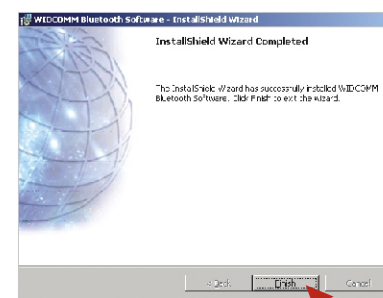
WIDCOMM Bluetooth Software - InstallShield Wizard

InstallShield Wizard Completed

The InstallShield Wizard has successfully installed WIDCOMM Bluetooth Software. Click Finish to exit the wizard.

< Back

Finish

Cancel